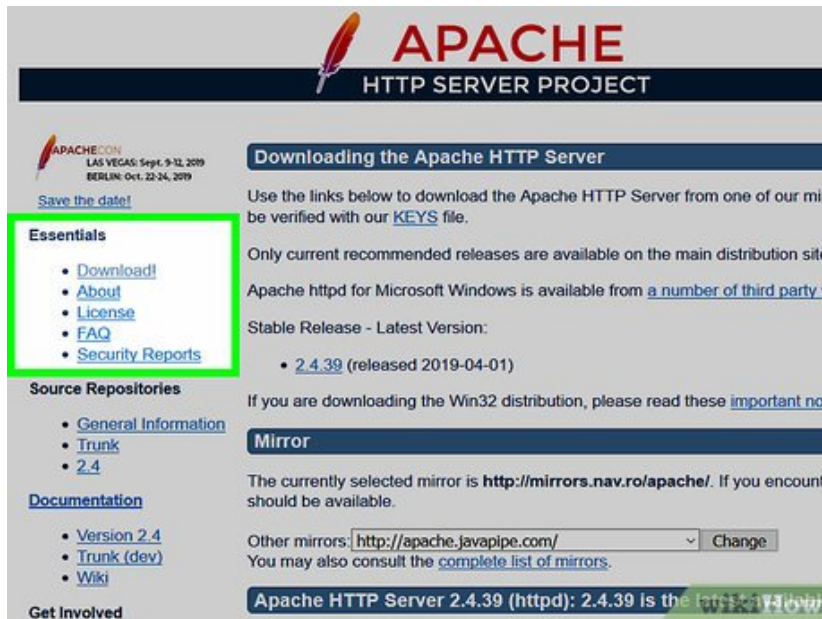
APACHE
HTTP SERVER PROJECT

APACHECON
LAS VEGAS: Sept. 9-12, 2019
BERLIN: Oct. 22-24, 2019

Save the date!

Essentials

- Download!
- About
- License
- FAQ
- Security Reports

Source Repositories

- General Information
- Trunk
- 2.4

Documentation

- Version 2.4
- Trunk (dev)
- Wiki

Get Involved

Downloading the Apache HTTP Server

Use the links below to download the Apache HTTP Server from one of our mi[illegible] be verified with our KEYS file.

Only current recommended releases are available on the main distribution sit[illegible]

Apache httpd for Microsoft Windows is available from a number of third party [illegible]

Stable Release - Latest Version:

- 2.4.39 (released 2019-04-01)

If you are downloading the Win32 distribution, please read these important no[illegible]

Mirror

The currently selected mirror is http://mirrors.nav.ro/apache/. If you encoun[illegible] should be available.

Other mirrors: http://apache.javapipe.com/ Change
You may also consult the complete list of mirrors.

Apache HTTP Server 2.4.39 (httpd): 2.4.39 is the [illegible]

wikiHow